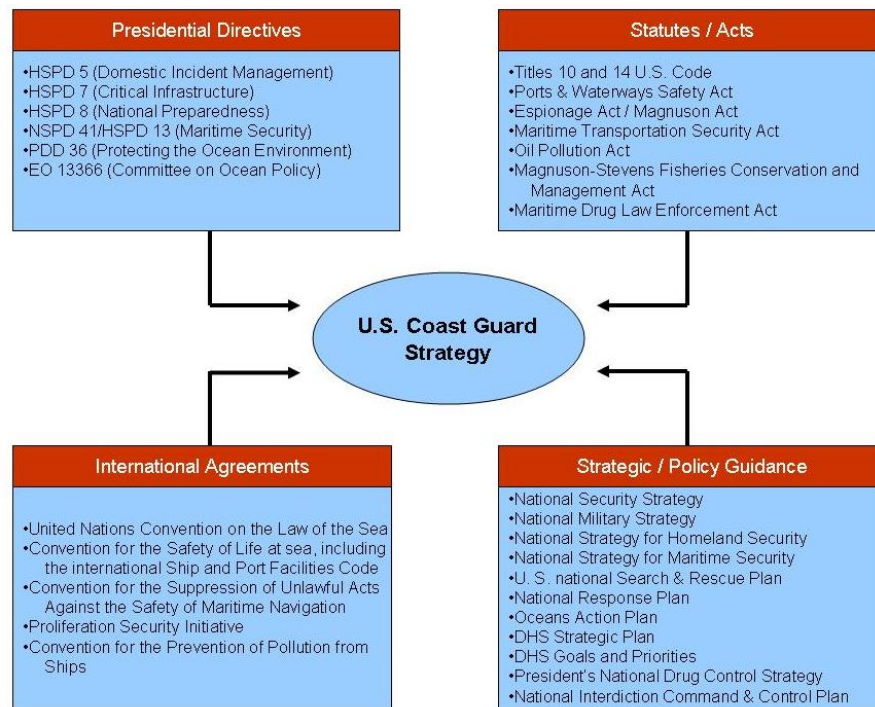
Presidential Directives

•HSPD 5 (Domestic Incident Management)
•HSPD 7 (Critical Infrastructure)
•HSPD 8 (National Preparedness)
•NSPD 41/HSPD 13 (Maritime Security)
•PDD 36 (Protecting the Ocean Environment)
•EO 13366 (Committee on Ocean Policy)

Statutes / Acts

•Titles 10 and 14 U.S. Code
•Ports & Waterways Safety Act
•Espionage Act / Magnuson Act
•Maritime Transportation Security Act
•Oil Pollution Act
•Magnuson-Stevens Fisheries Conservation and Management Act
•Maritime Drug Law Enforcement Act

U.S. Coast Guard Strategy

International Agreements

•United Nations Convention on the Law of the Sea
•Convention for the Safety of Life at sea, including the international Ship and Port Facilities Code
•Convention for the Suppression of Unlawful Acts Against the Safety of Maritime Navigation
•Proliferation Security Initiative
•Convention for the Prevention of Pollution from Ships

Strategic / Policy Guidance

•National Security Strategy
•National Military Strategy
•National Strategy for Homeland Security
•National Strategy for Maritime Security
•U. S. national Search & Rescue Plan
•National Response Plan
•Oceans Action Plan
•DHS Strategic Plan
•DHS Goals and Priorities
•President's National Drug Control Strategy
•National Interdiction Command & Control Plan